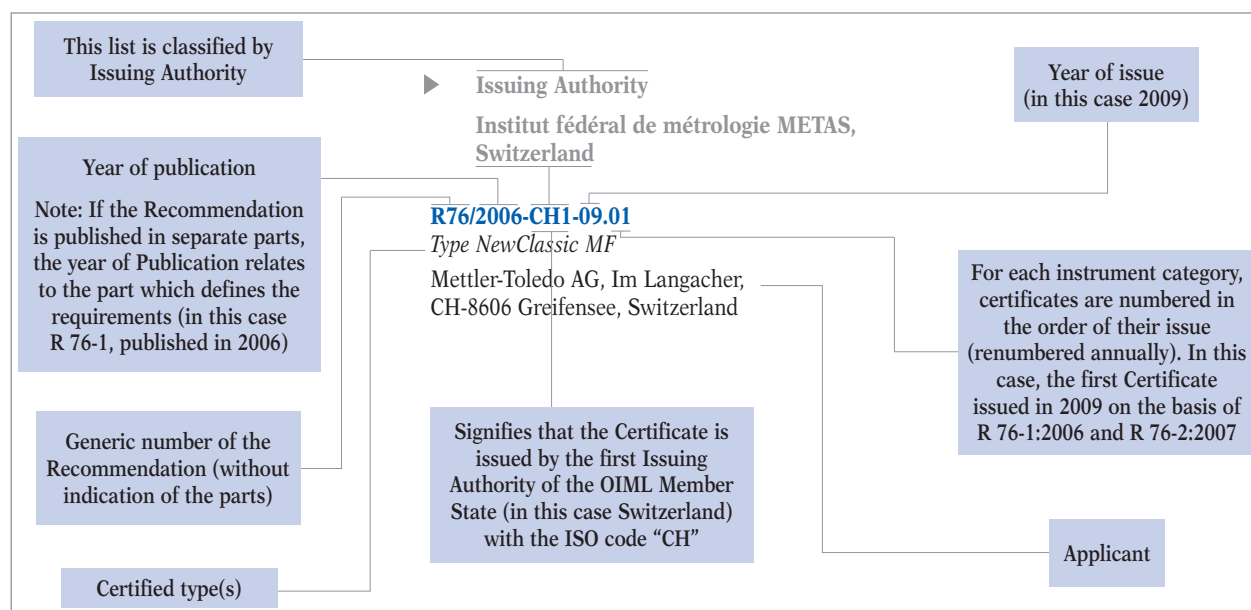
This list is classified by Issuing Authority

Issuing Authority

Institut fédéral de métrologie METAS, Switzerland

Year of issue (in this case 2009)

Year of publication

Note: If the Recommendation is published in separate parts, the year of Publication relates to the part which defines the requirements (in this case R 76-1, published in 2006)

R76/2006-CH1-09.01

*Type NewClassic MF*

Mettler-Toledo AG, Im Langacher, CH-8606 Greifensee, Switzerland

For each instrument category, certificates are numbered in the order of their issue (renumbered annually). In this case, the first Certificate issued in 2009 on the basis of R 76-1:2006 and R 76-2:2007

Generic number of the Recommendation (without indication of the parts)

Signifies that the Certificate is issued by the first Issuing Authority of the OIML Member State (in this case Switzerland) with the ISO code "CH"

Applicant

Certified type(s)